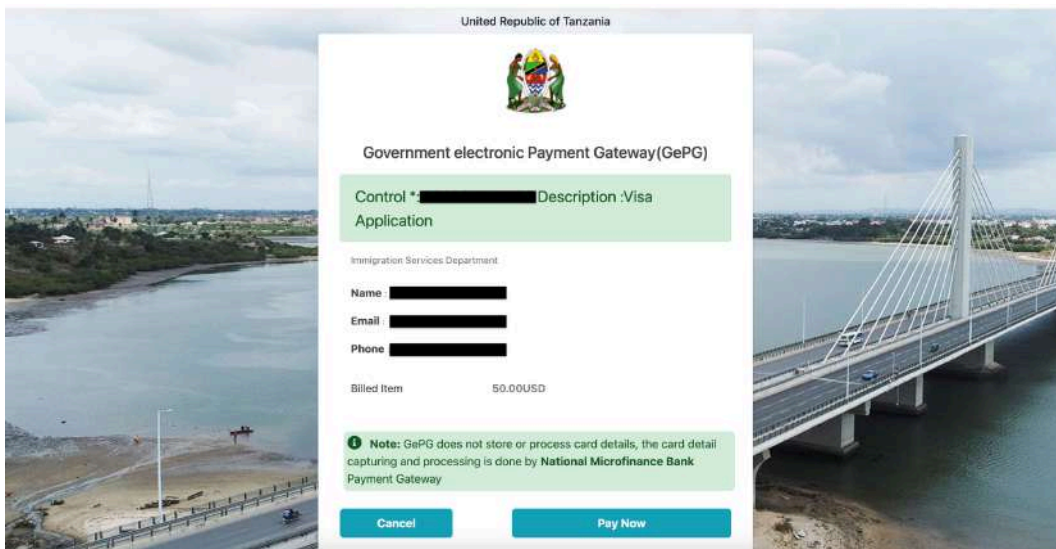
United Republic of Tanzania

Government electronic Payment Gateway(GePG)

Control *:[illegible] Description :Visa Application

Immigration Services Department

Name : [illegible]

Email : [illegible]

Phone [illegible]

Billed Item 50.00USD

Note: GePG does not store or process card details, the card detail capturing and processing is done by National Microfinance Bank Payment Gateway

Cancel

Pay Now